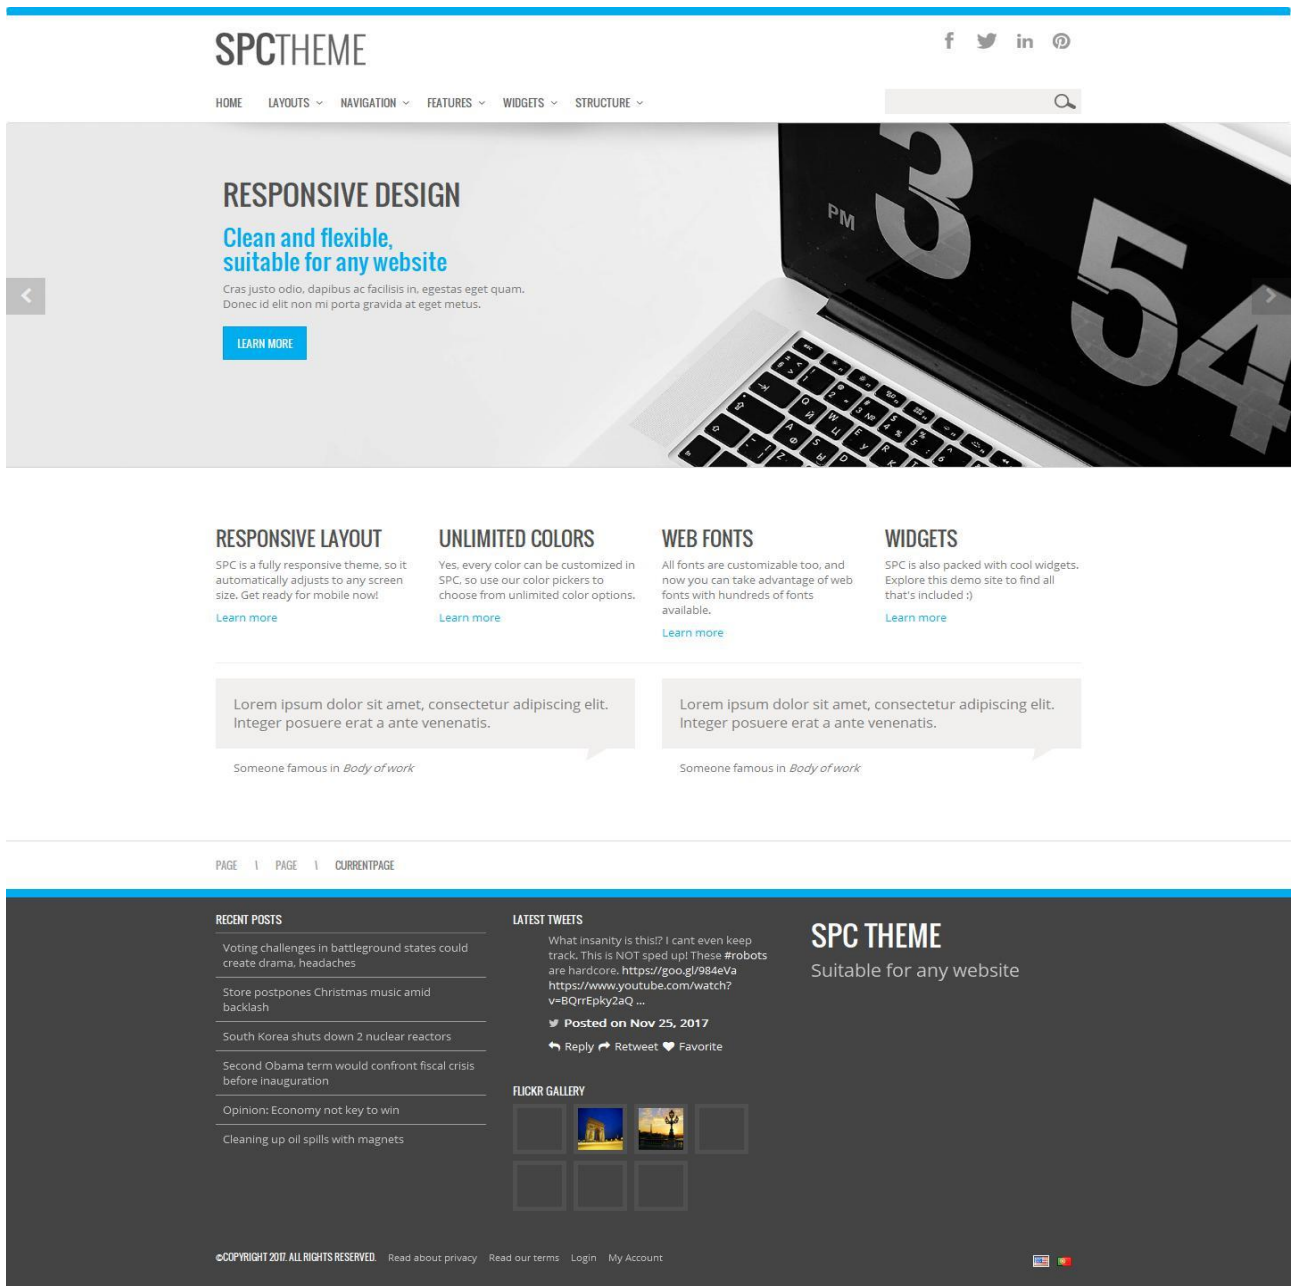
SPCTHEME

HOME LAYOUTS NAVIGATION FEATURES WIDGETS STRUCTURE

RESPONSIVE DESIGN

Clean and flexible, suitable for any website

Cras justo odio, dapibus ac facilisis in, egestas eget quam. Donec id elit non mi porta gravida at eget metus.

LEARN MORE

RESPONSIVE LAYOUT

SPC is a fully responsive theme, so it automatically adjusts to any screen size. Get ready for mobile now!

Learn more

UNLIMITED COLORS

Yes, every color can be customized in SPC, so use our color pickers to choose from unlimited color options.

Learn more

WEB FONTS

All fonts are customizable too, and now you can take advantage of web fonts with hundreds of fonts available.

Learn more

WIDGETS

SPC is also packed with cool widgets. Explore this demo site to find all that's included :)

Learn more

Lorem ipsum dolor sit amet, consectetur adipiscing elit. Integer posuere erat a ante venenatis.

Someone famous in Body of work

Lorem ipsum dolor sit amet, consectetur adipiscing elit. Integer posuere erat a ante venenatis.

Someone famous in Body of work

PAGE \ PAGE \ CURRENTPAGE

RECENT POSTS

Voting challenges in battleground states could create drama, headaches

Store postpones Christmas music amid backlash

South Korea shuts down 2 nuclear reactors

Second Obama term would confront fiscal crisis before inauguration

Opinion: Economy not key to win

Cleaning up oil spills with magnets

LATEST TWEETS

What insanity is this!? I cant even keep track. This is NOT sped up! These #robots are hardcore. https://goo.gl/984eVa https://www.youtube.com/watch?v=BQrrEpky2aQ ...

Posted on Nov 25, 2017

Reply Retweet Favorite

FLICKR GALLERY

SPC THEME

Suitable for any website

©COPYRIGHT 2017. ALL RIGHTS RESERVED. Read about privacy Read our terms Login My Account